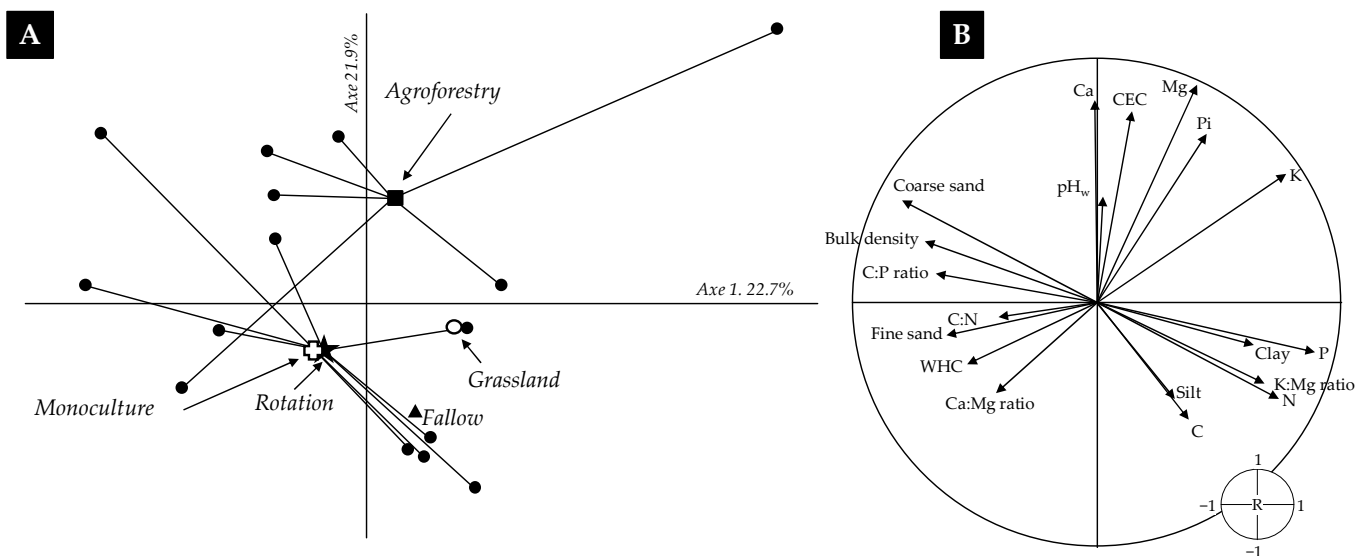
A

Axe 21.9%

Agroforestry

Axe 1. 22.7%

Grassland

Monoculture

Rotation

Fallow

B

Ca

CEC

Mg

Pi

K

pH$_w$

Coarse sand

Bulk density

C:P ratio

C:N

Fine sand

WHC

Ca:Mg ratio

Silt

C

Clay

P

K:Mg ratio

N

1

−1

R

1

−1